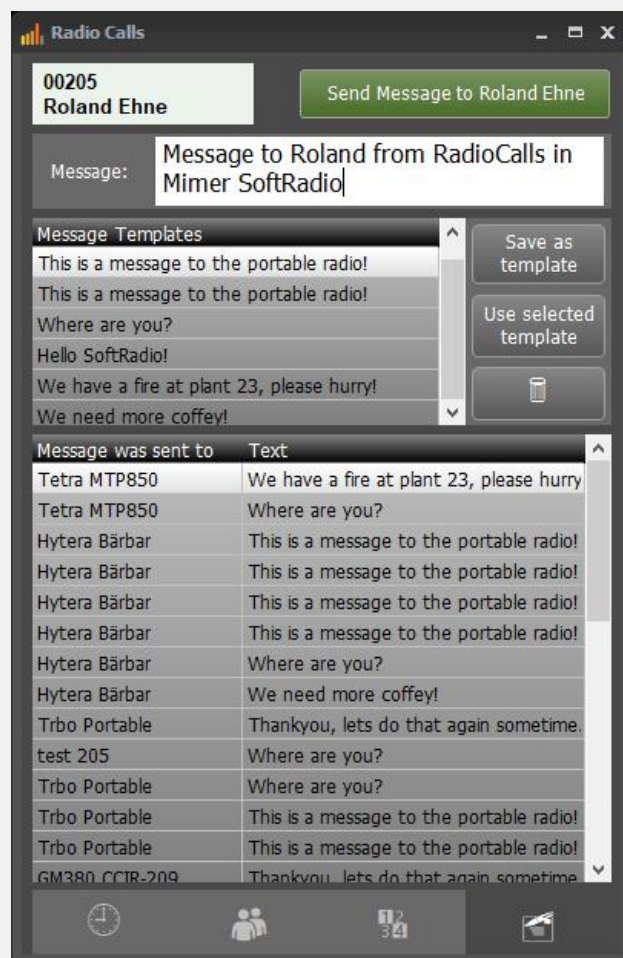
Radio Calls

00205
Roland Ehne

Send Message to Roland Ehne

Message:

Message to Roland from RadioCalls in Mimer SoftRadio

Message Templates
This is a message to the portable radio!
This is a message to the portable radio!
Where are you?
Hello SoftRadio!
We have a fire at plant 23, please hurry!
We need more coffey!

Save as template

Use selected template

| Message was sent to | Text |
|---|---|
| Tetra MTP850 | We have a fire at plant 23, please hurry |
| Tetra MTP850 | Where are you? |
| Hytera Bärbar | This is a message to the portable radio! |
| Hytera Bärbar | This is a message to the portable radio! |
| Hytera Bärbar | This is a message to the portable radio! |
| Hytera Bärbar | This is a message to the portable radio! |
| Hytera Bärbar | Where are you? |
| Hytera Bärbar | We need more coffey! |
| Trbo Portable | Thankyou, lets do that again sometime. |
| test 205 | Where are you? |
| Trbo Portable | Where are you? |
| Trbo Portable | This is a message to the portable radio! |
| Trbo Portable | This is a message to the portable radio! |
| GM380 CCIR-209 | Thankyou, lets do that again sometime |

12
34